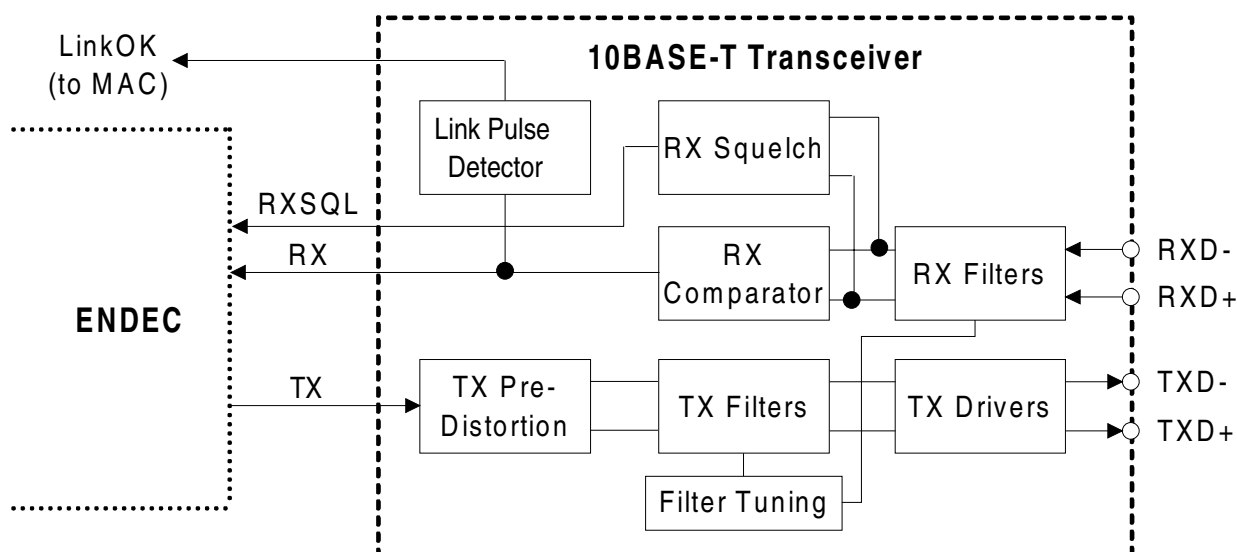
LinkOK (to MAC)

10BASE-T Transceiver

Link Pulse Detector

RX Squelch

RXSQL

RX

RX Comparator

RX Filters

RXD-

RXD+

ENDEC

TX

TX Pre-Distortion

TX Filters

TX Drivers

TXD-

TXD+

Filter Tuning